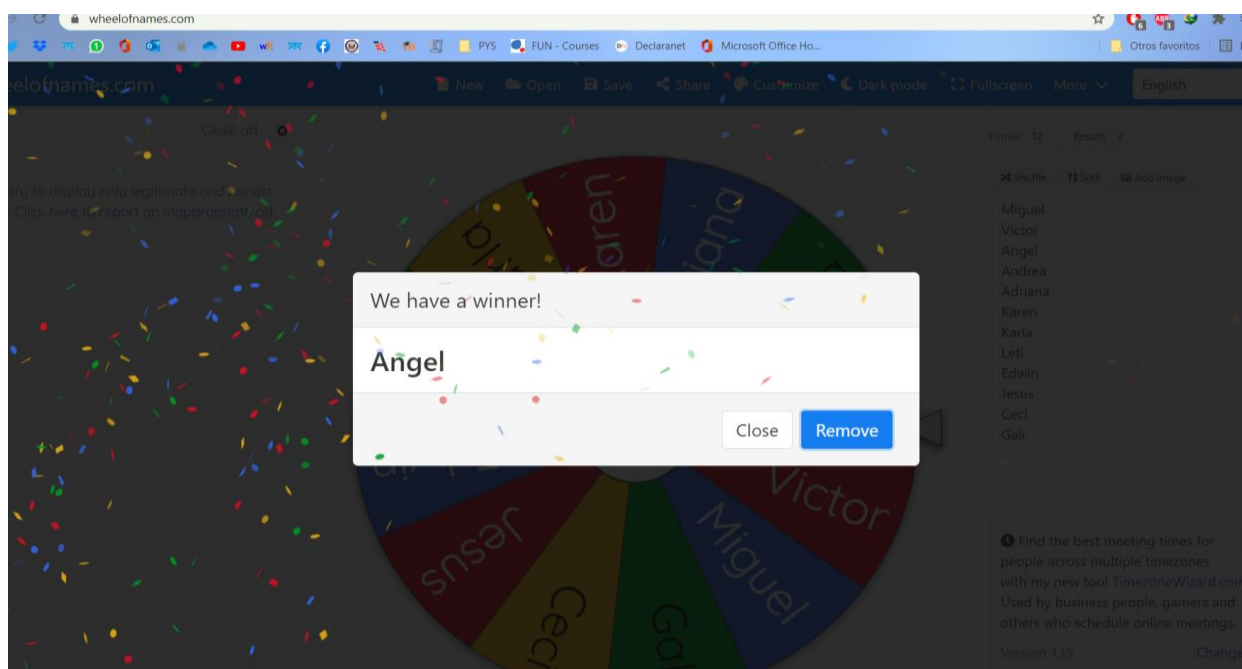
wheelofnames.com

PYS FUN - Courses Declaranet Microsoft Office Ho... Otros favoritos

eelofnames.com New Open Save Share Customize Dark mode Fullscreen More English

Close ad

Try to display only legitimate and honest
Click here to report an inappropriate ad

Entries 12 Results 2

Shuffle Sort Add image

Miguel
Victor
Angel
Andrea
Adriana
Karen
Karla
Leti
Edwin
Jesus
Ceci
Gali

Karen
Adriana
Victor
Miguel
Jesus
Ceci
Gali

We have a winner!

Angel

Close Remove

Find the best meeting times for people across multiple timezones with my new tool TimezoneWizard.com. Used by business people, gamers and others who schedule online meetings.

Version 139 Change